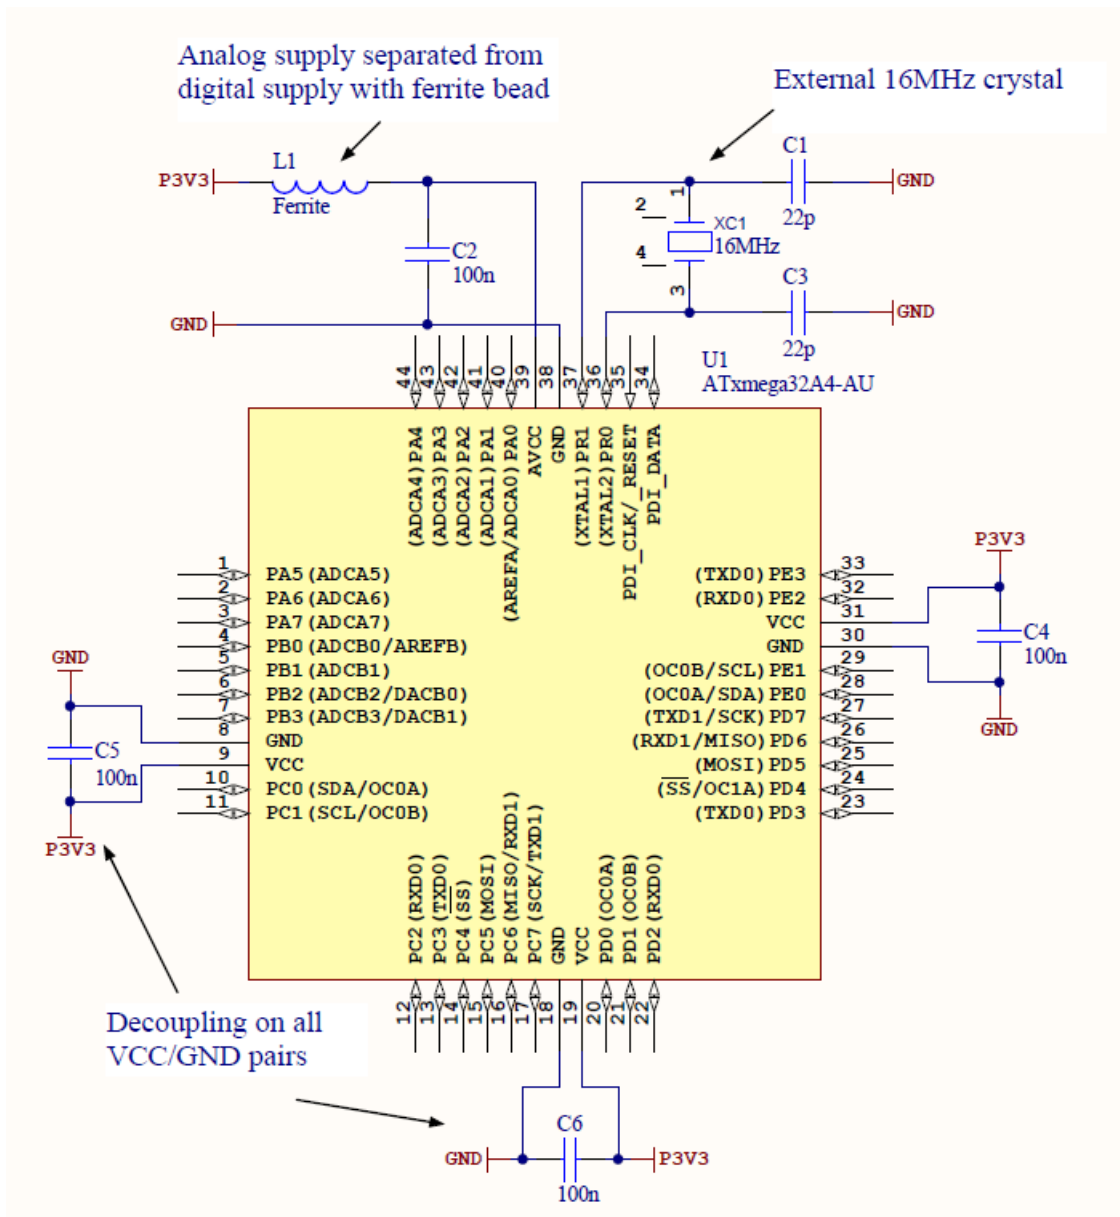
Analog supply separated from digital supply with ferrite bead

External 16MHz crystal

P3V3
L1
Ferrite
C2
100n
GND

1
2
XC1
16MHz
4
3
C1
22p
GND
C3
22p
GND

U1
ATxmega32A4-AU

44 43 42 41 40 39 38 37 36 35 34

(ADCA4)PA4
(ADCA3)PA3
(ADCA2)PA2
(ADCA1)PA1
(AREFA/ADCA0)PA0
AVCC
GND
(XTAL1)PR1
(XTAL2)PR0
PDI_CLK/$\overline{\text{RESET}}$
PDI_DATA

1 PA5(ADCA5)
2 PA6(ADCA6)
3 PA7(ADCA7)
4 PB0(ADCB0/AREFB)
5 PB1(ADCB1)
6 PB2(ADCB2/DACB0)
7 PB3(ADCB3/DACB1)
8 GND
9 VCC
10 PC0(SDA/OC0A)
11 PC1(SCL/OC0B)

GND
C5
100n
P3V3

(TXD0)PE3 33
(RXD0)PE2 32
VCC 31
GND 30
(OC0B/SCL)PE1 29
(OC0A/SDA)PE0 28
(TXD1/SCK)PD7 27
(RXD1/MISO)PD6 26
(MOSI)PD5 25
($\overline{\text{SS}}$/OC1A)PD4 24
(TXD0)PD3 23

P3V3
C4
100n
GND

PC2(RXD0)
PC3(TXD0)
PC4($\overline{\text{SS}}$)
PC5(MOSI)
PC6(MISO/RXD1)
PC7(SCK/TXD1)
GND
VCC
PD0(OC0A)
PD1(OC0B)
PD2(RXD0)

12 13 14 15 16 17 18 19 20 21 22

Decoupling on all VCC/GND pairs

GND
C6
100n
P3V3